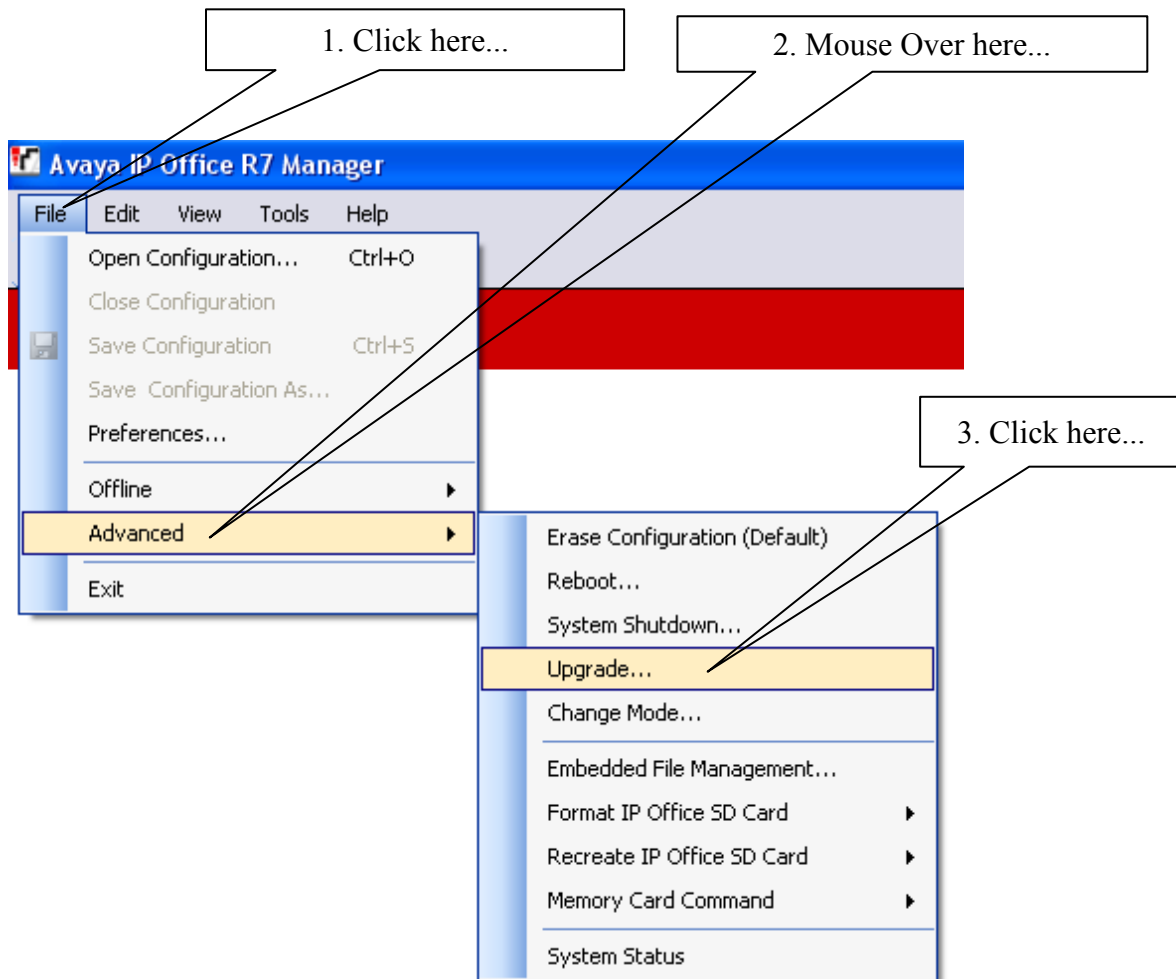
1. Click here...

2. Mouse Over here...

Avaya IP Office R7 Manager

File Edit View Tools Help

Open Configuration... Ctrl+O
Close Configuration
Save Configuration Ctrl+S
Save Configuration As...
Preferences...
Offline
Advanced
Exit

3. Click here...

Erase Configuration (Default)
Reboot...
System Shutdown...
Upgrade...
Change Mode...
Embedded File Management...
Format IP Office SD Card
Recreate IP Office SD Card
Memory Card Command
System Status